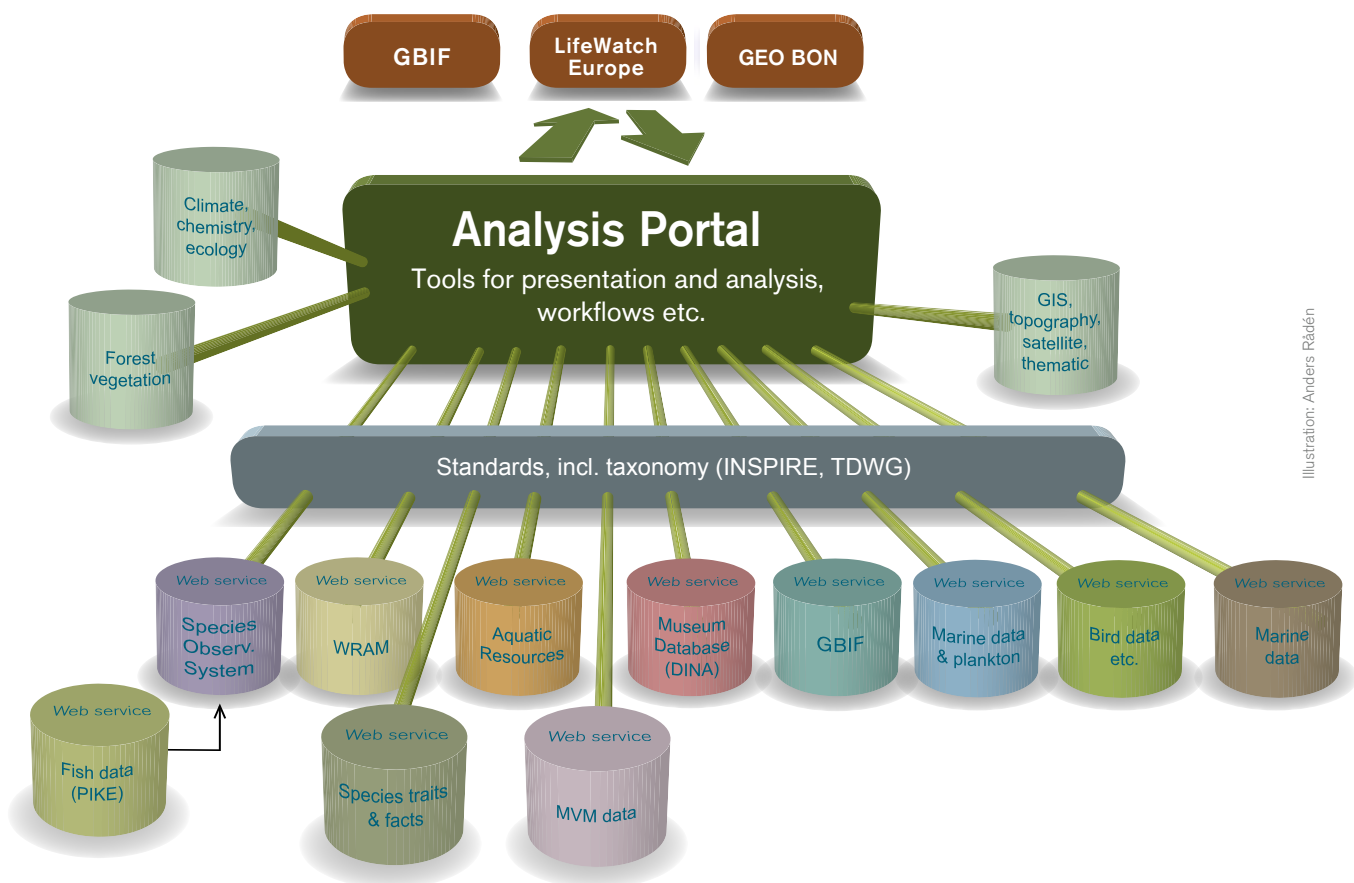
GBIF

LifeWatch Europe

GEO BON

Climate, chemistry, ecology

Forest vegetation

Analysis Portal

Tools for presentation and analysis, workflows etc.

GIS, topography, satellite, thematic

Illustration: Anders Rådén

Standards, incl. taxonomy (INSPIRE, TDWG)

Web service
Species Observ. System

Web service
WRAM

Web service
Aquatic Resources

Web service
Museum Database (DINA)

Web service
GBIF

Web service
Marine data & plankton

Web service
Bird data etc.

Web service
Marine data

Web service
Fish data (PIKE)

Web service
Species traits & facts

Web service
MVM data